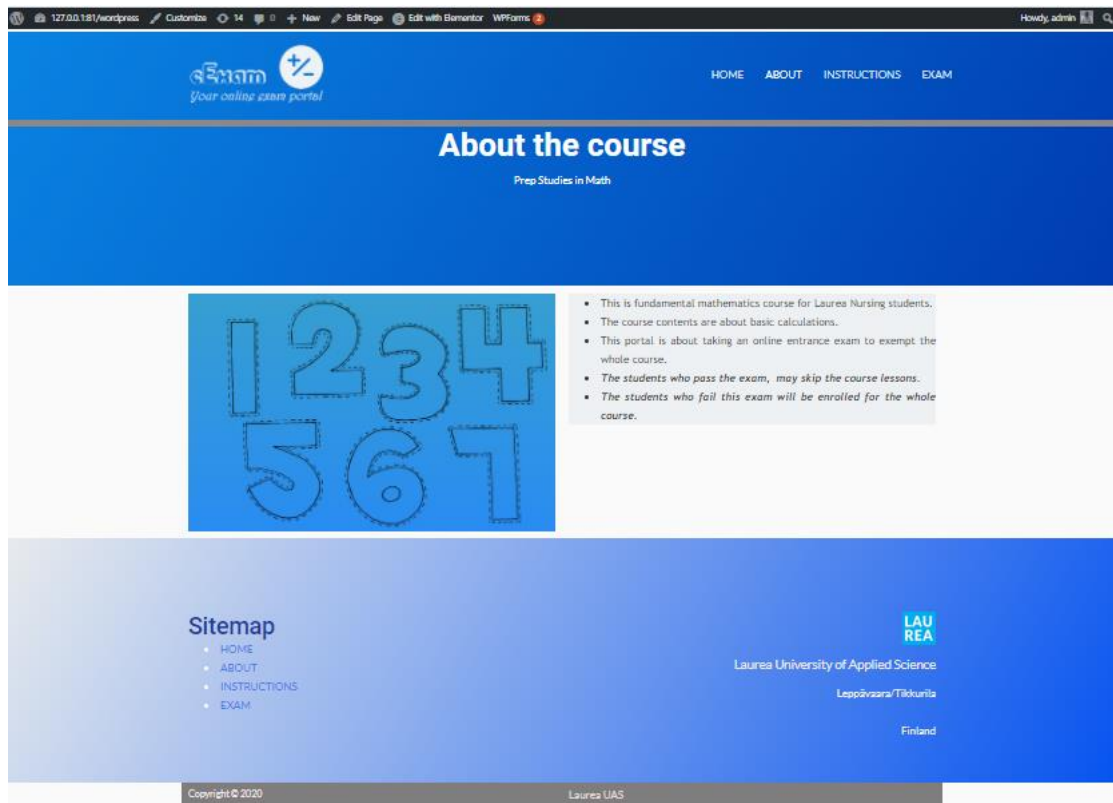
127.0.0.1:81/wordpress Customize 14 0 New Edit Page Edit with Elementor WPForms 2 Howdy, admin

eExam
Your online exam portal

HOME ABOUT INSTRUCTIONS EXAM

About the course

Prep Studies in Math

1 2 3 4 5 6 7

- This is fundamental mathematics course for Laurea Nursing students.
- The course contents are about basic calculations.
- This portal is about taking an online entrance exam to exempt the whole course.
- *The students who pass the exam, may skip the course lessons.*
- *The students who fail this exam will be enrolled for the whole course.*

Sitemap
- HOME
- ABOUT
- INSTRUCTIONS
- EXAM

LAU REA

Laurea University of Applied Science

Leppävaara/Tikkurila

Finland

Copyright © 2020 Laurea UAS